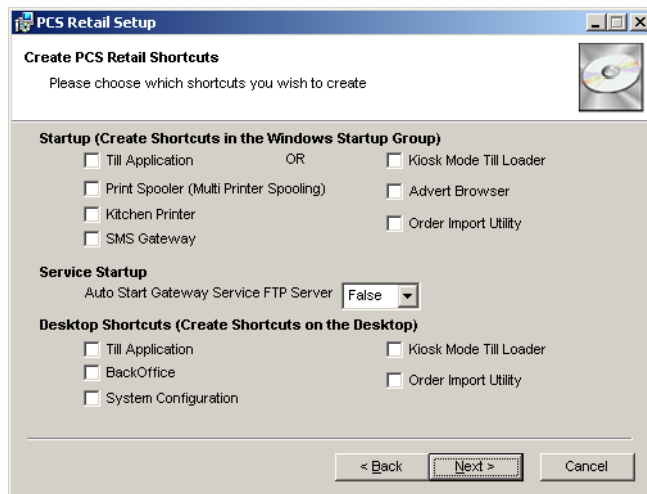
PCS Retail Setup

Create PCS Retail Shortcuts

Please choose which shortcuts you wish to create

Startup (Create Shortcuts in the Windows Startup Group)

Till Application

OR

Kiosk Mode Till Loader

Print Spooler (Multi Printer Spooling)

Advert Browser

Kitchen Printer

Order Import Utility

SMS Gateway

Service Startup

Auto Start Gateway Service FTP Server False

Desktop Shortcuts (Create Shortcuts on the Desktop)

Till Application

Kiosk Mode Till Loader

BackOffice

Order Import Utility

System Configuration

< Back

Next >

Cancel